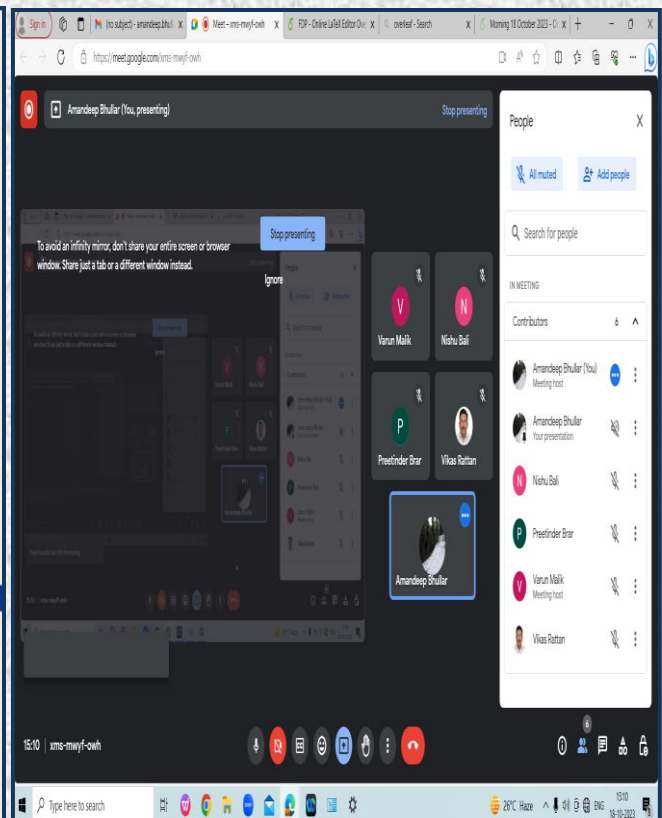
Sign in | (no subject) - amandeep.bhull | Meet - xms-mwyf-owh | FDP - Online LaTeX Editor Ov | overleaf - Search | Morning 18 October 2023 - O

https://meet.google.com/xms-mwyf-owh

Amandeep Bhullar (You, presenting)

Stop presenting

Stop presenting

To avoid an infinity mirror, don't share your entire screen or browser window. Share just a tab or a different window instead.

Ignore

V
Varun Malik

N
Nishu Bali

P
Preetinder Brar

Vikas Rattan

Amandeep Bhullar

People

All muted

Add people

Search for people

IN MEETING

Contributors 6

Amandeep Bhullar (You)
Meeting host

Amandeep Bhullar
Your presentation

Nishu Bali

Preetinder Brar

Varun Malik
Meeting host

Vikas Rattan

15:10 | xms-mwyf-owh

6

Type here to search

26°C Haze ENG 15:10 18-10-2023